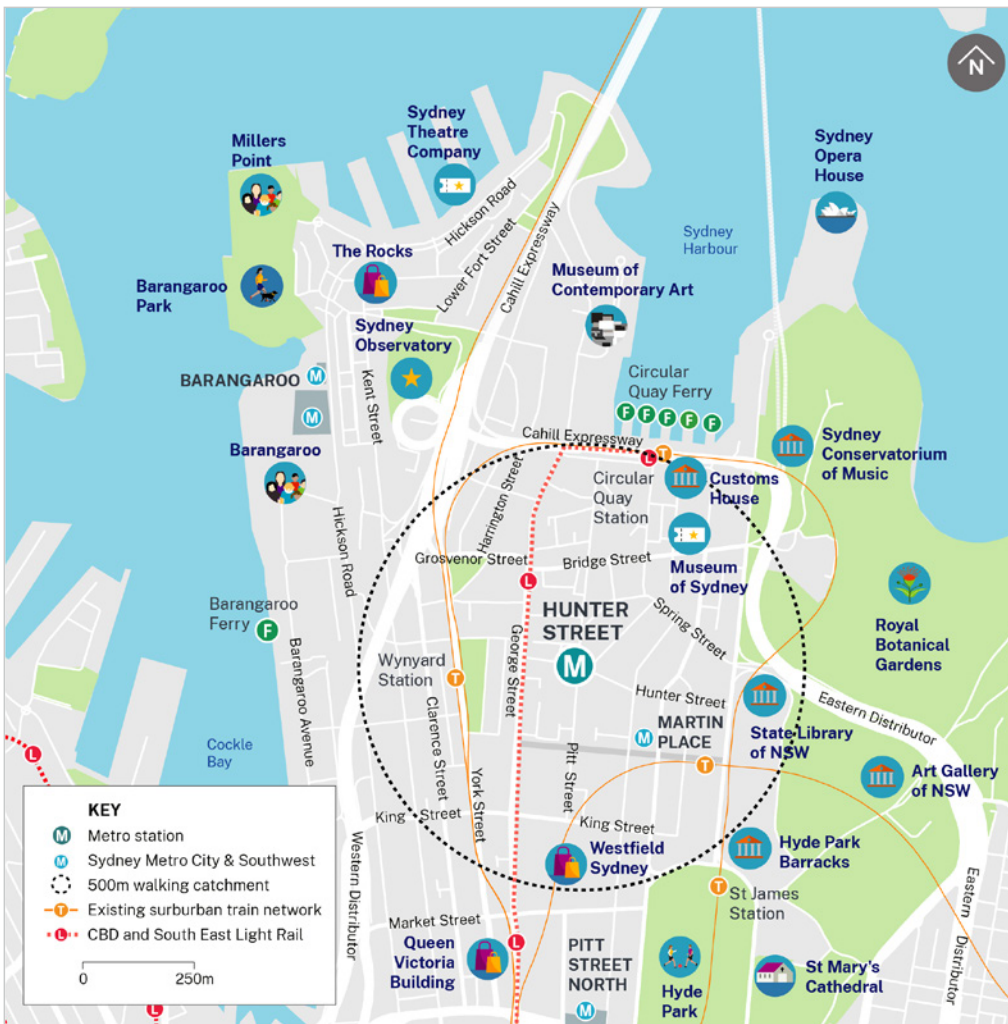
N

Sydney Theatre Company

Millers Point

Sydney Opera House

Hickson Road

Lower Fort Street

Cahill Expressway

Sydney Harbour

The Rocks

Barangaroo Park

Museum of Contemporary Art

Sydney Observatory

BARANGAROO

Kent Street

Circular Quay Ferry

Cahill Expressway

Sydney Conservatorium of Music

Barangaroo

Harrington Street

Circular Quay Station

Customs House

Grosvenor Street

Bridge Street

Museum of Sydney

Royal Botanical Gardens

Hickson Road

Barangaroo Ferry

HUNTER STREET

Spring Street

Wynyard Station

George Street

Hunter Street

Eastern Distributor

MARTIN PLACE

State Library of NSW

Barangaroo Avenue

Clarence Street

Cockle Bay

Pitt Street

Art Gallery of NSW

York Street

KEY
Metro station
Sydney Metro City & Southwest
500m walking catchment
Existing surburban train network
CBD and South East Light Rail

0 250m

King Street

King Street

Westfield Sydney

Hyde Park Barracks

Western Distributor

St James Station

Market Street

Queen Victoria Building

PITT STREET NORTH

Hyde Park

St Mary's Cathedral

Eastern Distributor